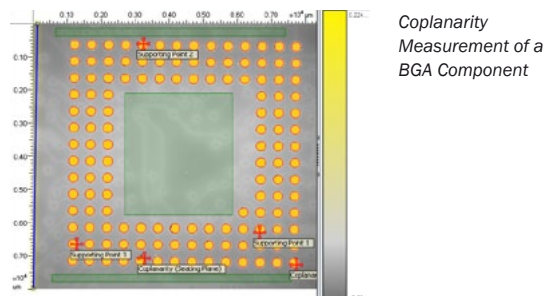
0.13 0.20 0.30 0.40 0.50 0.60 0.70 $\times10^4$ µm

0.10
0.20
0.30
0.40
0.50
0.60
0.70
$\times10^4$ µm

Supporting Point 2
Supporting Point 1
Supporting Point 3
Coplanarity (Seating Plane)
Coplanar

Coplanarity Measurement of a BGA Component